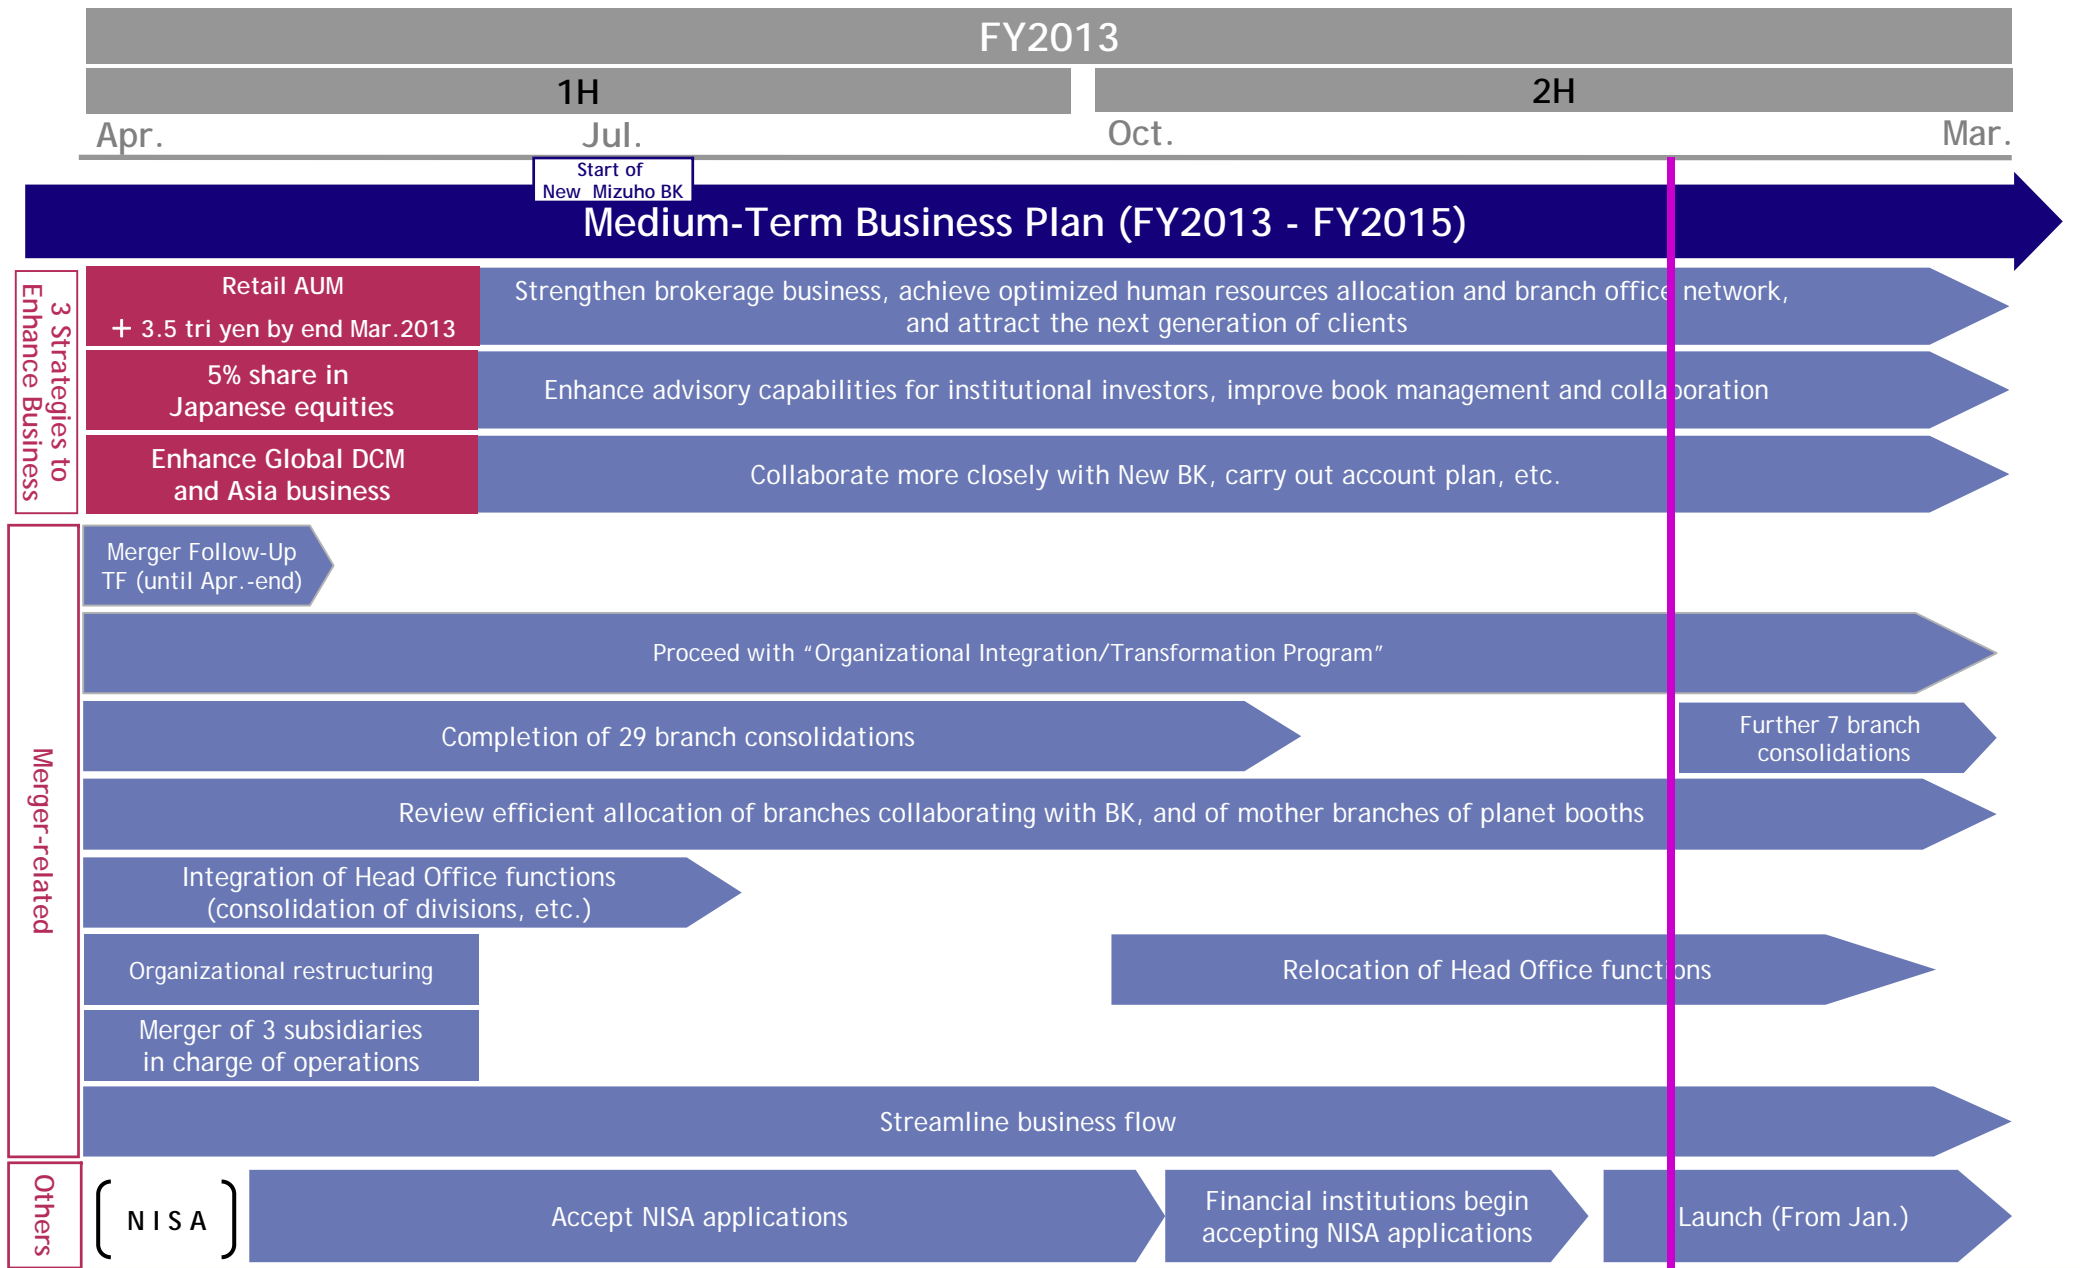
FY2013

1H

2H

Apr.

Jul.

Oct.

Mar.

Start of New Mizuho BK

Medium-Term Business Plan (FY2013 - FY2015)

3 Strategies to Enhance Business

Retail AUM

＋ 3.5 tri yen by end Mar.2013

Strengthen brokerage business, achieve optimized human resources allocation and branch office network, and attract the next generation of clients

5% share in Japanese equities

Enhance advisory capabilities for institutional investors, improve book management and collaboration

Enhance Global DCM and Asia business

Collaborate more closely with New BK, carry out account plan, etc.

Merger-related

Merger Follow-Up TF (until Apr.-end)

Proceed with “Organizational Integration/Transformation Program”

Completion of 29 branch consolidations

Further 7 branch consolidations

Review efficient allocation of branches collaborating with BK, and of mother branches of planet booths

Integration of Head Office functions (consolidation of divisions, etc.)

Organizational restructuring

Relocation of Head Office functions

Merger of 3 subsidiaries in charge of operations

Streamline business flow

Others

NISA

Accept NISA applications

Financial institutions begin accepting NISA applications

Launch (From Jan.)